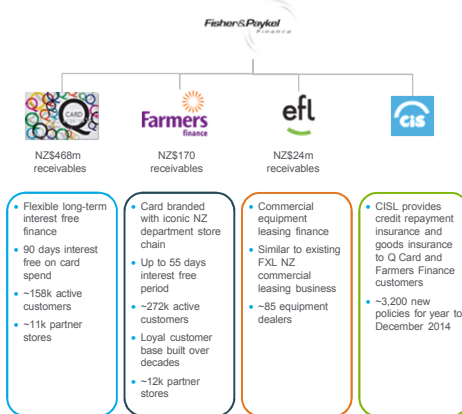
Fisher&Paykel
Finance

CARD

Farmers
finance

efl

CIS

NZ$468m receivables

NZ$170 receivables

NZ$24m receivables

- Flexible long-term interest free finance
- 90 days interest free on card spend
- ~158k active customers
- ~11k partner stores

- Card branded with iconic NZ department store chain
- Up to 55 days interest free period
- ~272k active customers
- Loyal customer base built over decades
- ~12k partner stores

- Commercial equipment leasing finance
- Similar to existing FXL NZ commercial leasing business
- ~85 equipment dealers

- CISL provides credit repayment insurance and goods insurance to Q Card and Farmers Finance customers
- ~3,200 new policies for year to December 2014